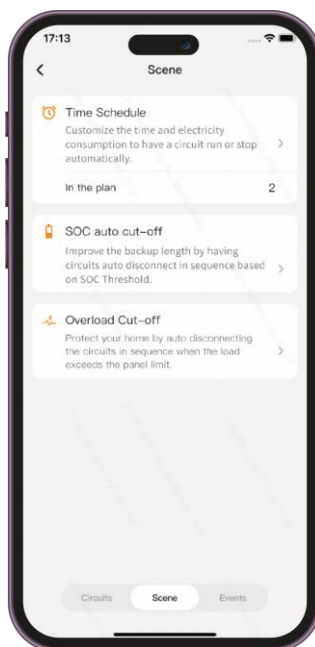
17:13

Scene

Time Schedule
Customize the time and electricity consumption to have a circuit run or stop automatically.

In the plan 2

SOC auto cut-off
Improve the backup length by having circuits auto disconnect in sequence based on SOC Threshold.

Overload Cut-off
Protect your home by auto disconnecting the circuits in sequence when the load exceeds the panel limit.

Circuits Scene Events